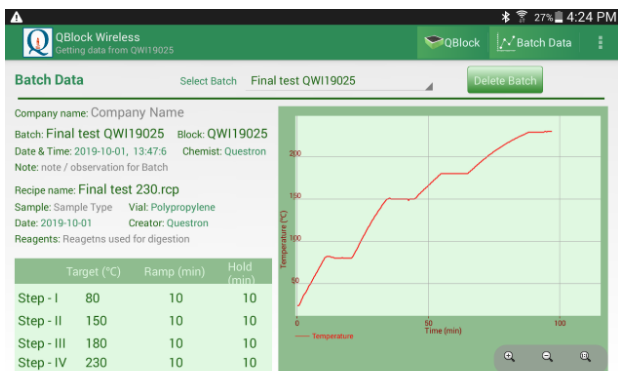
27% 4:24 PM

QBlock Wireless
Getting data from QWI19025

QBlock
Batch Data

Batch Data
Select Batch
Final test QWI19025
Delete Batch

Company name: Company Name
Batch: Final test QWI19025
Block: QWI19025
Date & Time: 2019-10-01, 13:47:6
Chemist: Questron
Note: note / observation for Batch

Recipe name: Final test 230.rcp
Sample: Sample Type
Vial: Polypropylene
Date: 2019-10-01
Creator: Questron
Reagents: Reagetns used for digestion

| | Target (°C) | Ramp (min) | Hold (min) |
|---|---|---|---|
| Step - I | 80 | 10 | 10 |
| Step - II | 150 | 10 | 10 |
| Step - III | 180 | 10 | 10 |
| Step - IV | 230 | 10 | 10 |

Temperature (°C)
200
150
100
50
0
50
100
Time (min)
Temperature